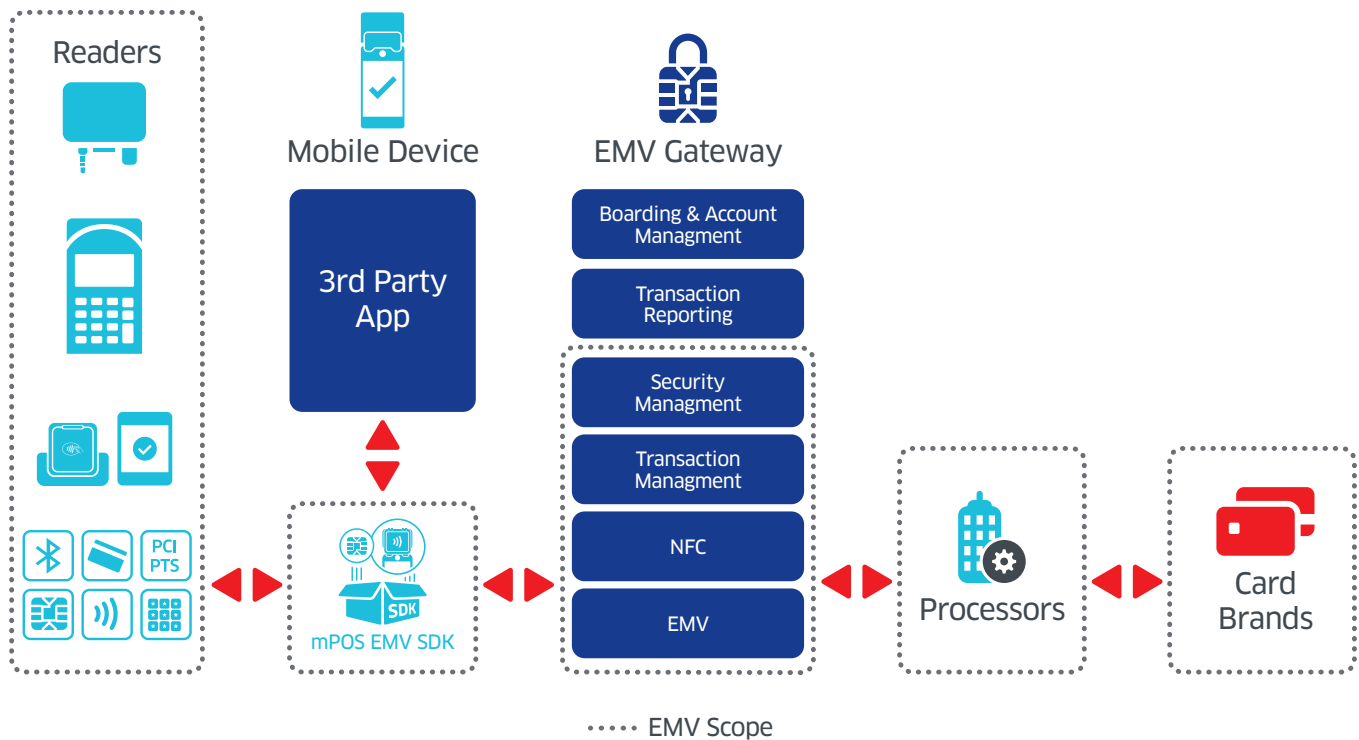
Readers

PCI PTS

Mobile Device

3rd Party App

SDK

mPOS EMV SDK

EMV Gateway

Boarding & Account Managment

Transaction Reporting

Security Managment

Transaction Managment

NFC

EMV

Processors

Card Brands

EMV Scope